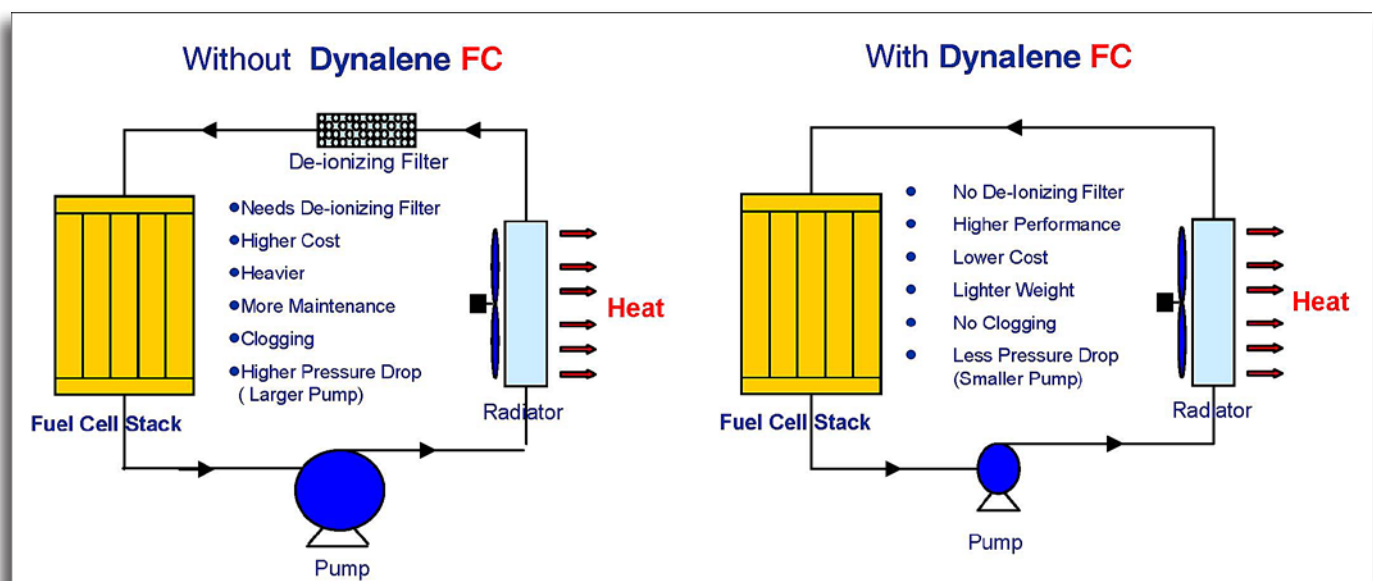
Without Dynalene FC

De-ionizing Filter

- Needs De-ionizing Filter
- Higher Cost
- Heavier
- More Maintenance
- Clogging
- Higher Pressure Drop ( Larger Pump)

Heat

Fuel Cell Stack

Radiator

Pump

With Dynalene FC

- No De-Ionizing Filter
- Higher Performance
- Lower Cost
- Lighter Weight
- No Clogging
- Less Pressure Drop (Smaller Pump)

Heat

Fuel Cell Stack

Radiator

Pump